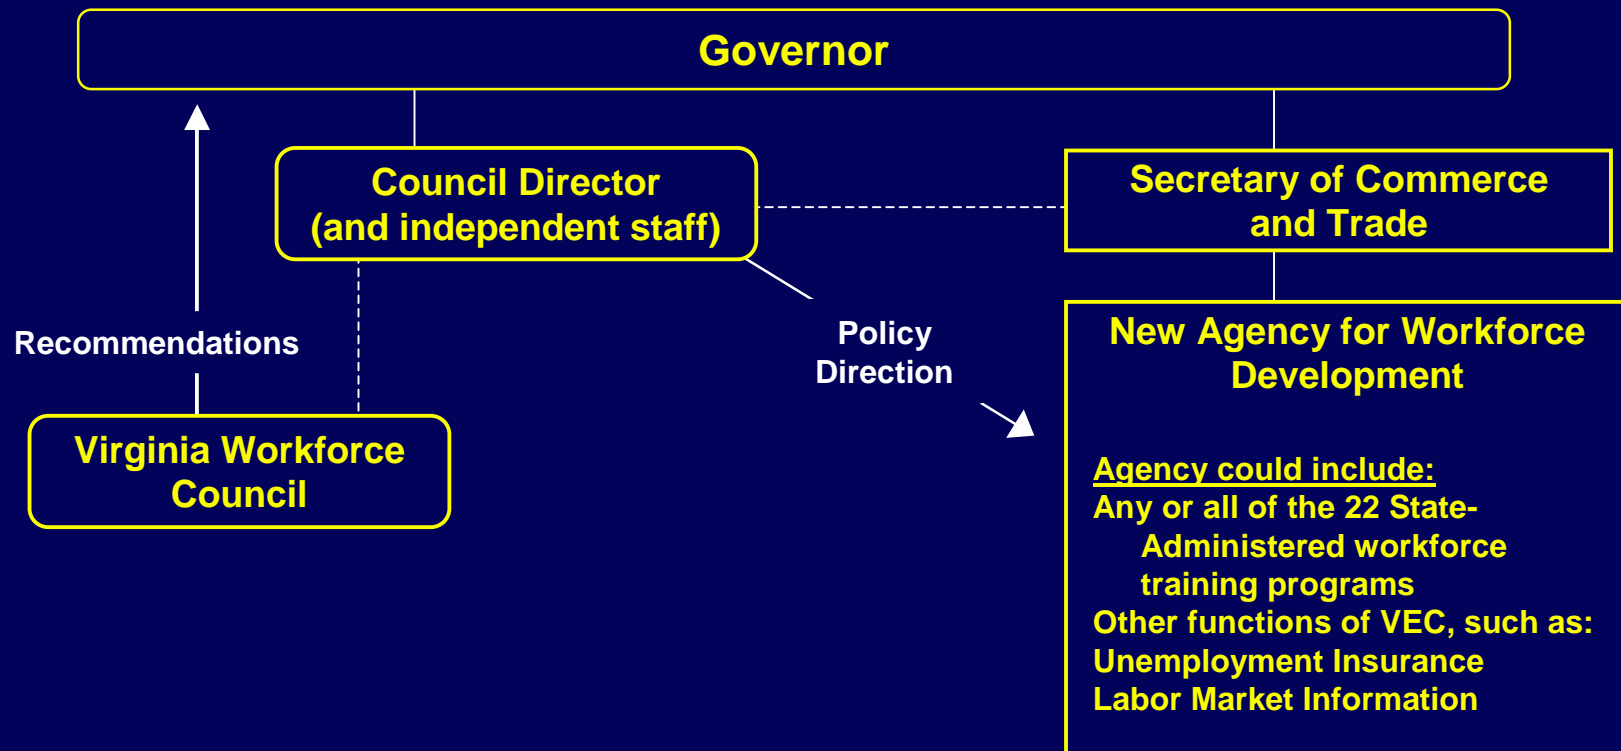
Governor

Council Director
(and independent staff)

Secretary of Commerce and Trade

Recommendations

Policy Direction

Virginia Workforce Council

New Agency for Workforce Development

Agency could include:
Any or all of the 22 State-Administered workforce training programs
Other functions of VEC, such as:
Unemployment Insurance
Labor Market Information